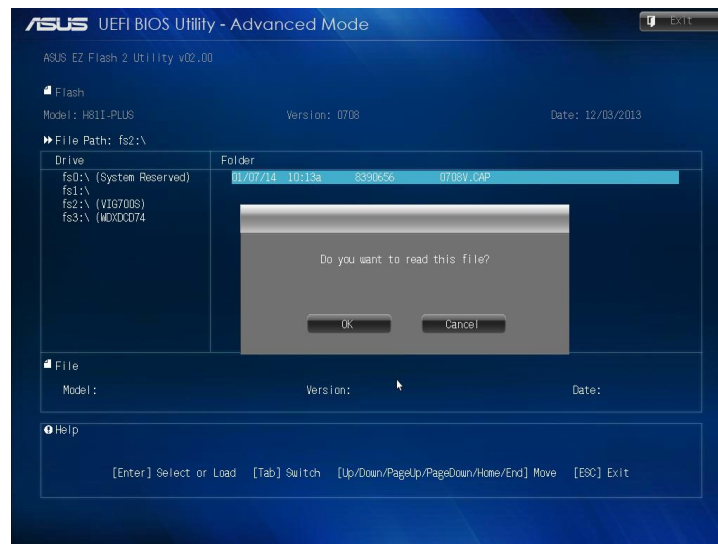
ASUS UEFI BIOS Utility - Advanced Mode

Exit

ASUS EZ Flash 2 Utility v02.00

Flash

Model: H81I-PLUS

Version: 0708

Date: 12/03/2013

File Path: fs2:\

| Drive | Folder |
|---|---|
| fs0:\ (System Reserved) | 01/07/14 10:13a 8390656 0708V.CAP |
| fs1:\ | |
| fs2:\ (VIG700S) | |
| fs3:\ (WDXDCD74 | |

Do you want to read this file?

OK

Cancel

File

Model:

Version:

Date:

Help

[Enter] Select or Load [Tab] Switch [Up/Down/PageUp/PageDown/Home/End] Move [ESC] Exit